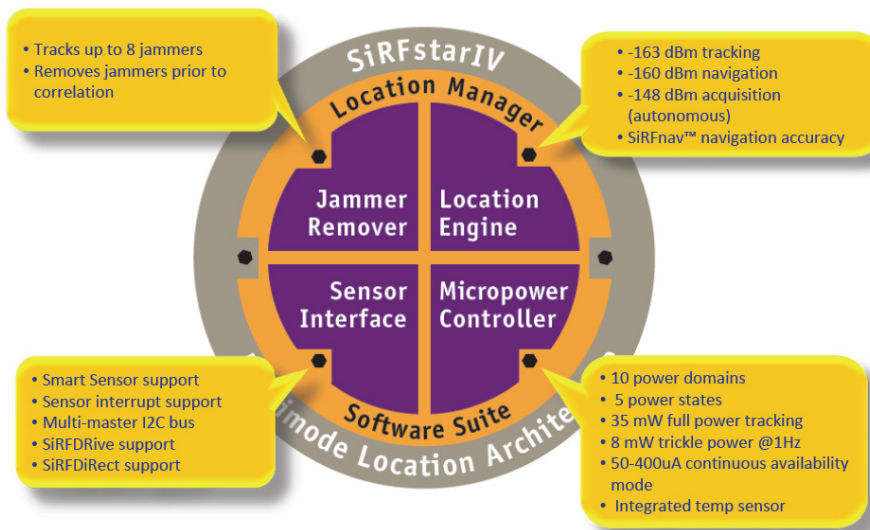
• Tracks up to 8 jammers
• Removes jammers prior to correlation

SiRFstarIV

Location Manager

• -163 dBm tracking
• -160 dBm navigation
• -148 dBm acquisition (autonomous)
• SiRFnav™ navigation accuracy

Jammer Remover

Location Engine

Sensor Interface

Micropower Controller

Software Suite

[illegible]imode Location Archite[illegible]

• Smart Sensor support
• Sensor interrupt support
• Multi-master I2C bus
• SiRFDRive support
• SiRFDiRect support

• 10 power domains
• 5 power states
• 35 mW full power tracking
• 8 mW trickle power @1Hz
• 50-400uA continuous availability mode
• Integrated temp sensor